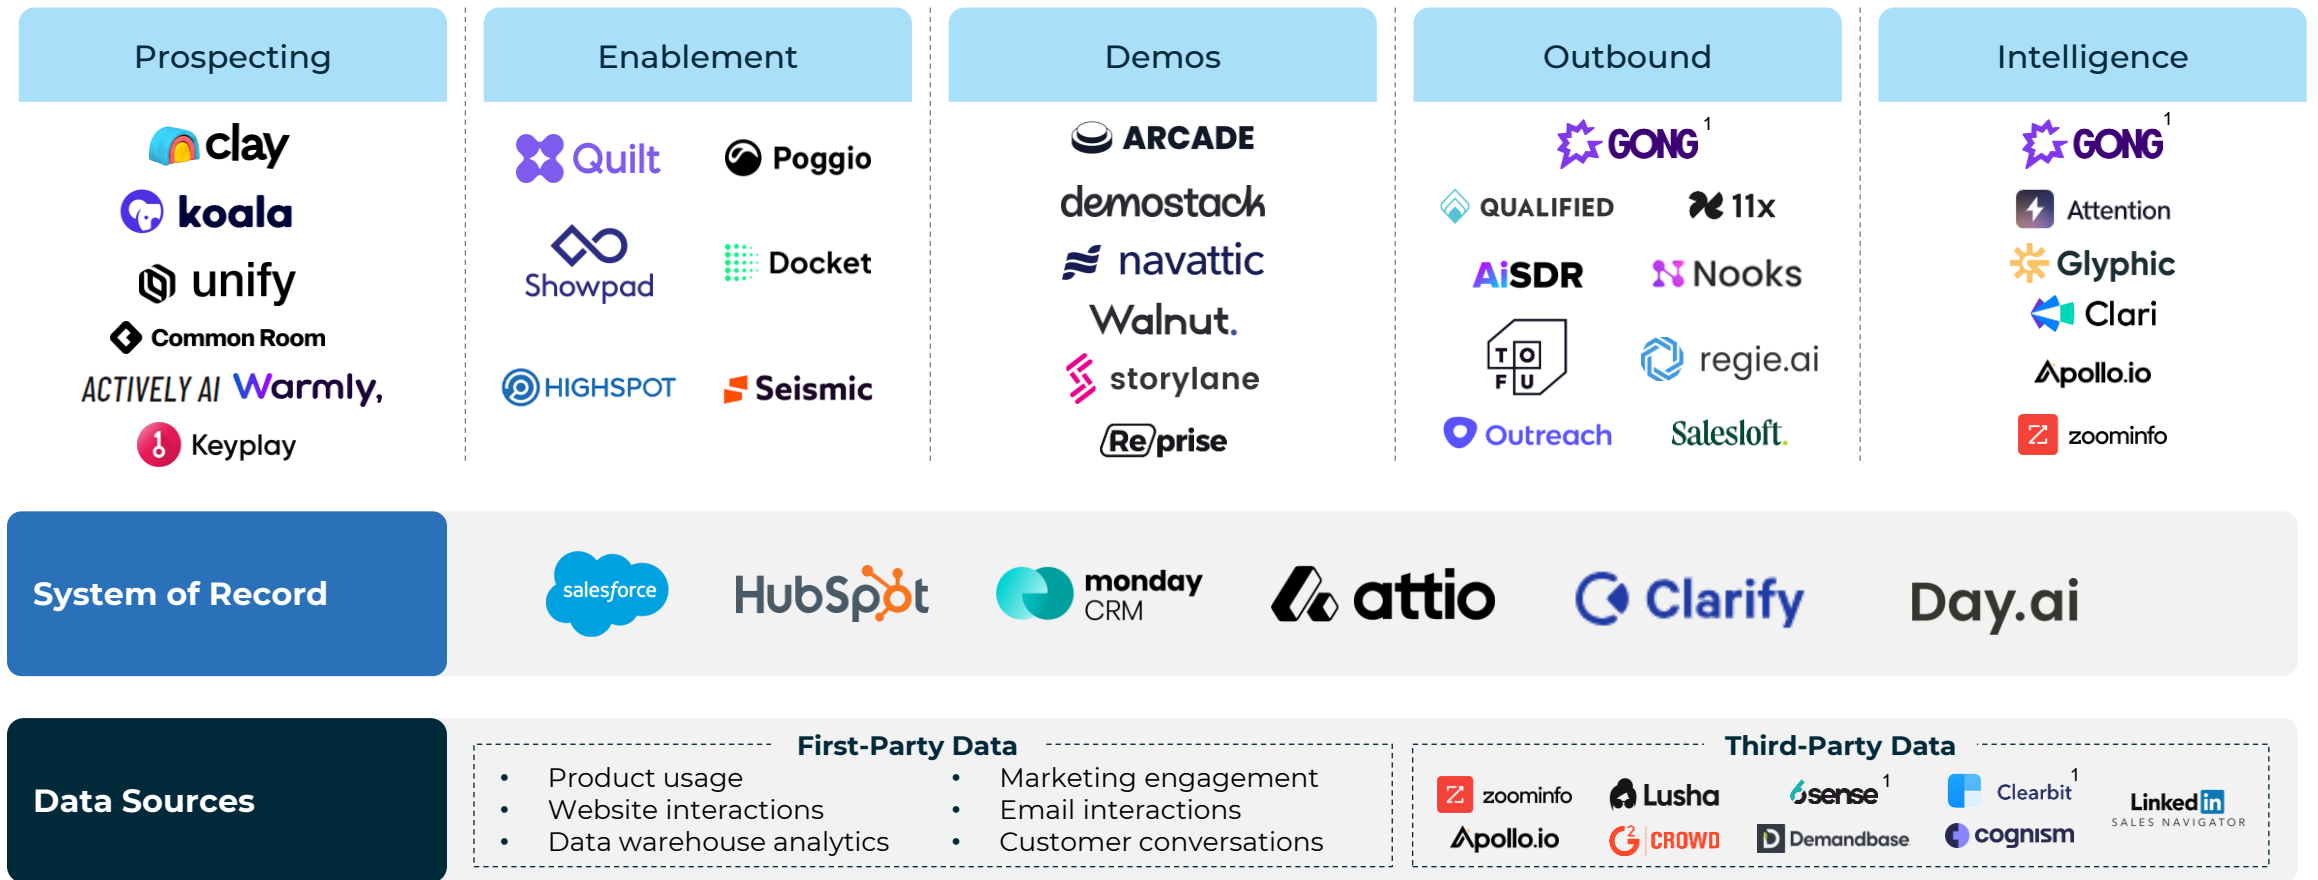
Prospecting

clay
koala
unify
Common Room
ACTIVELY AI Warmly,
Keyplay

Enablement

Quilt
Poggio
Showpad
Docket
HIGHSPOT
Seismic

Demos

ARCADE
demostack
navattic
Walnut.
storylane
Reprise

Outbound

GONG$^1$
QUALIFIED
11x
AiSDR
Nooks
T O F U
regie.ai
Outreach
Salesloft.

Intelligence

GONG$^1$
Attention
Glyphic
Clari
Apollo.io
zoominfo

System of Record

salesforce
HubSpot
monday CRM
attio
Clarify
Day.ai

Data Sources

First-Party Data

- Product usage
- Website interactions
- Data warehouse analytics
- Marketing engagement
- Email interactions
- Customer conversations

Third-Party Data

zoominfo
Lusha
6sense$^1$
Clearbit$^1$
LinkedIn SALES NAVIGATOR
Apollo.io
G2 CROWD
Demandbase
cognism